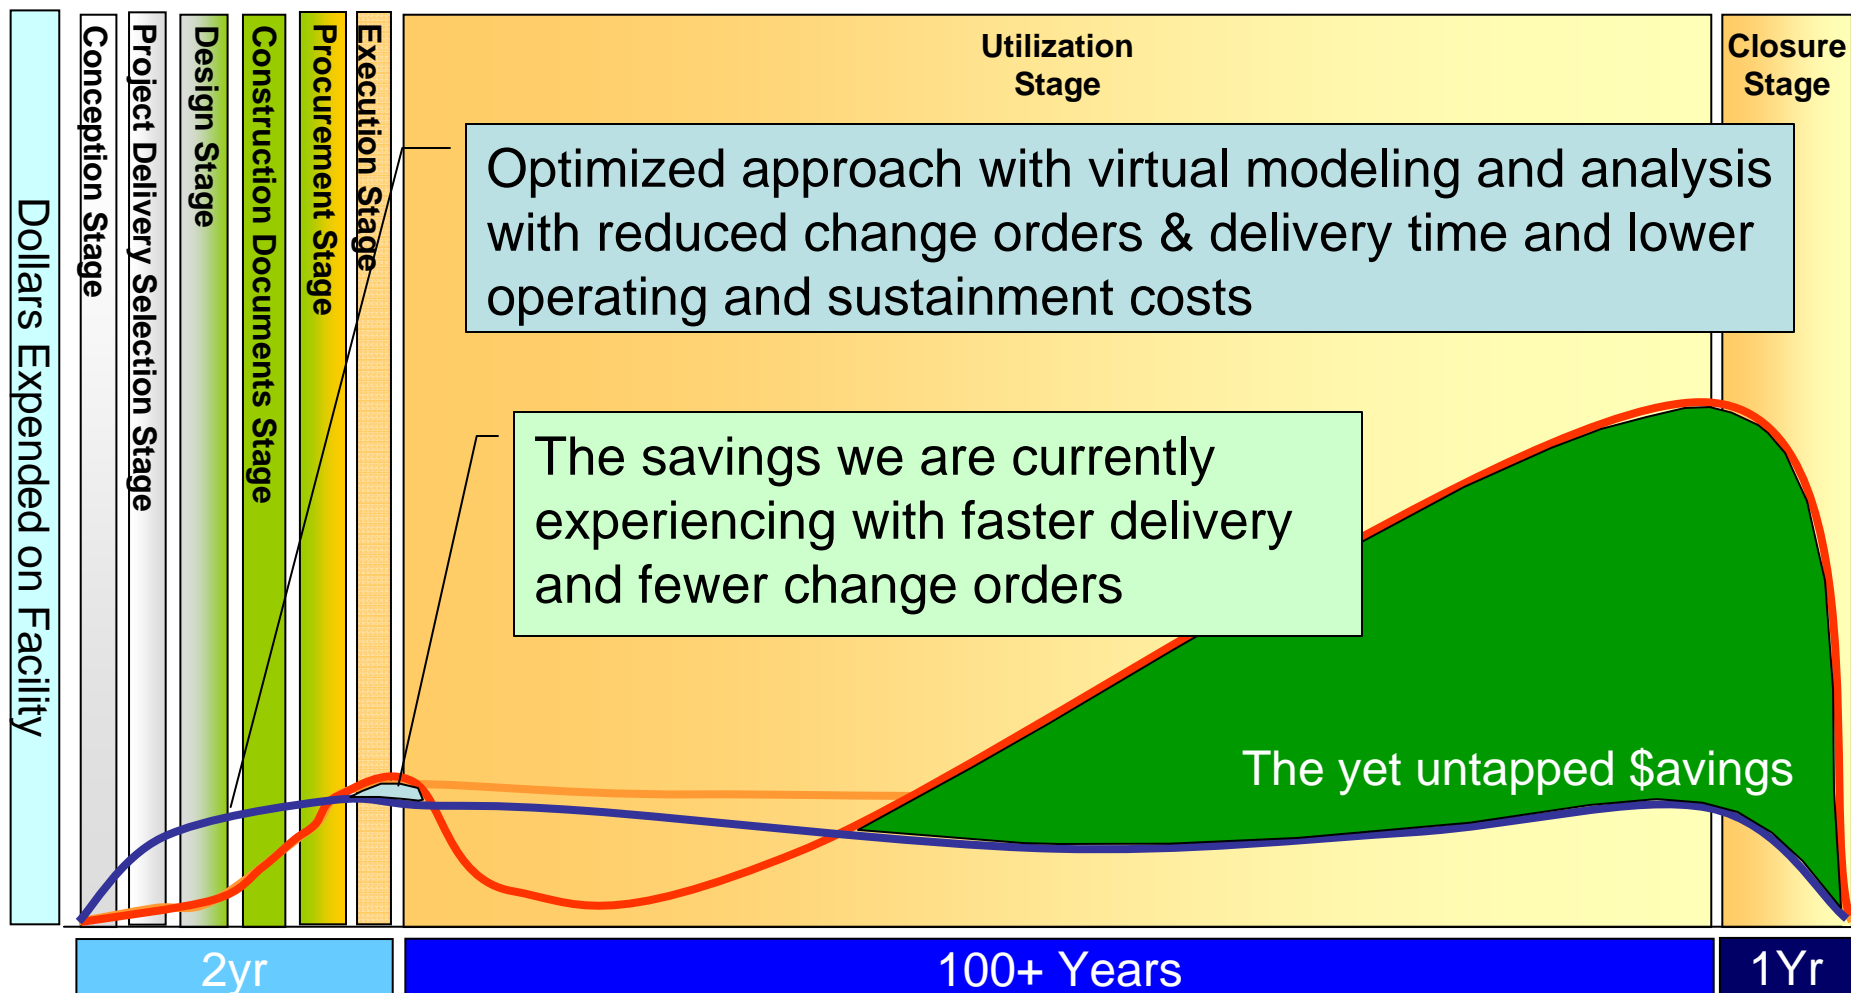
Dollars Expended on Facility

Conception Stage

Project Delivery Selection Stage

Design Stage

Construction Documents Stage

Procurement Stage

Execution Stage

Utilization Stage

Closure Stage

Optimized approach with virtual modeling and analysis with reduced change orders & delivery time and lower operating and sustainment costs

The savings we are currently experiencing with faster delivery and fewer change orders

The yet untapped $avings

2yr

100+ Years

1Yr